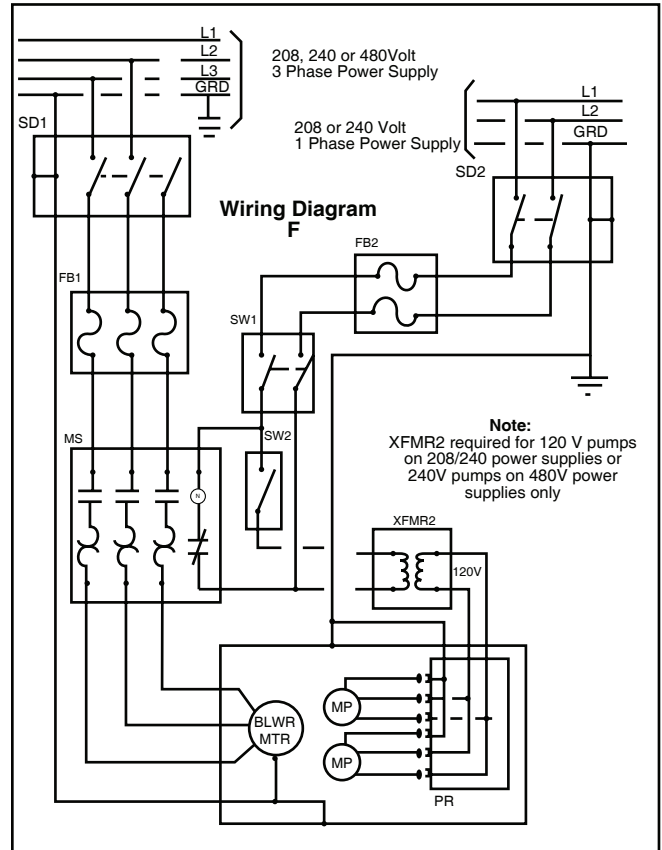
L1
L2
L3
GRD

208, 240 or 480Volt
3 Phase Power Supply

SD1

L1
L2
GRD

208 or 240 Volt
1 Phase Power Supply

SD2

Wiring Diagram
F

FB2

FB1

SW1

Note:
XFMR2 required for 120 V pumps on 208/240 power supplies or 240V pumps on 480V power supplies only

MS

SW2

N

XFMR2

120V

MP

BLWR
MTR

MP

PR